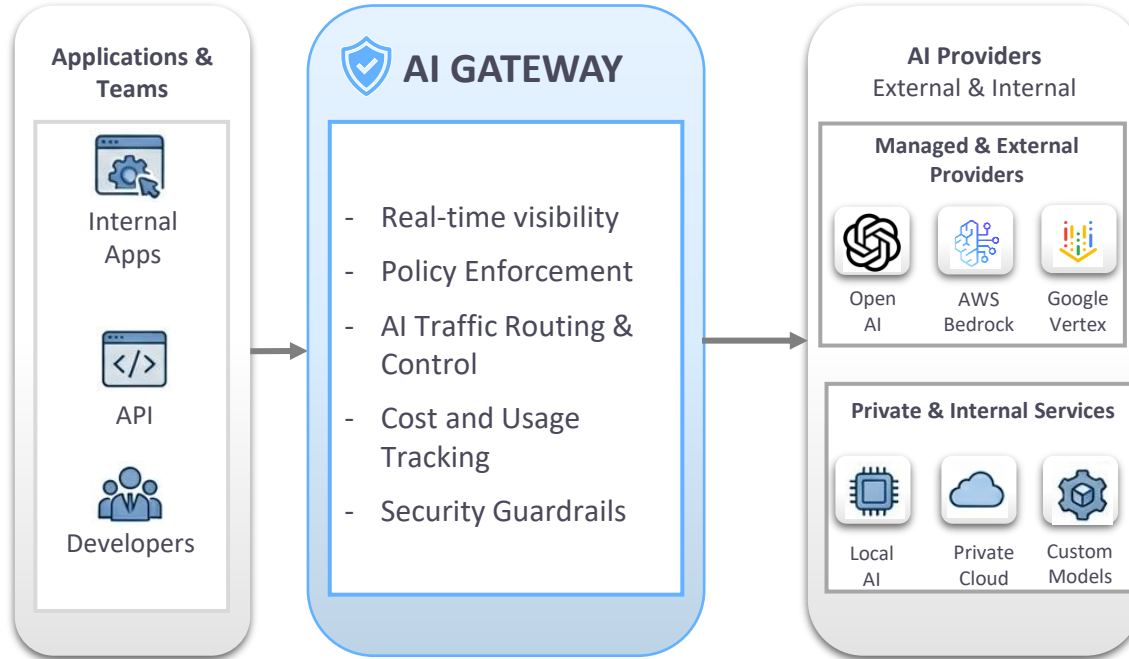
Applications & Teams

Internal Apps

API

Developers

AI GATEWAY

- Real-time visibility
- Policy Enforcement
- AI Traffic Routing & Control
- Cost and Usage Tracking
- Security Guardrails

AI Providers
External & Internal

Managed & External Providers

Open AI

AWS Bedrock

Google Vertex

Private & Internal Services

Local AI

Private Cloud

Custom Models